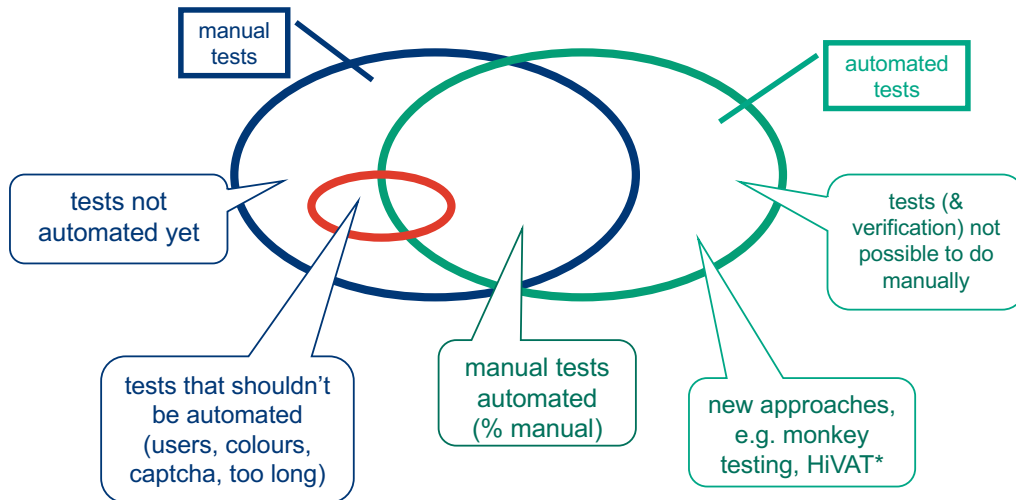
manual tests

automated tests

tests not automated yet

tests (& verification) not possible to do manually

tests that shouldn't be automated (users, colours, captcha, too long)

manual tests automated (% manual)

new approaches, e.g. monkey testing, HiVAT*